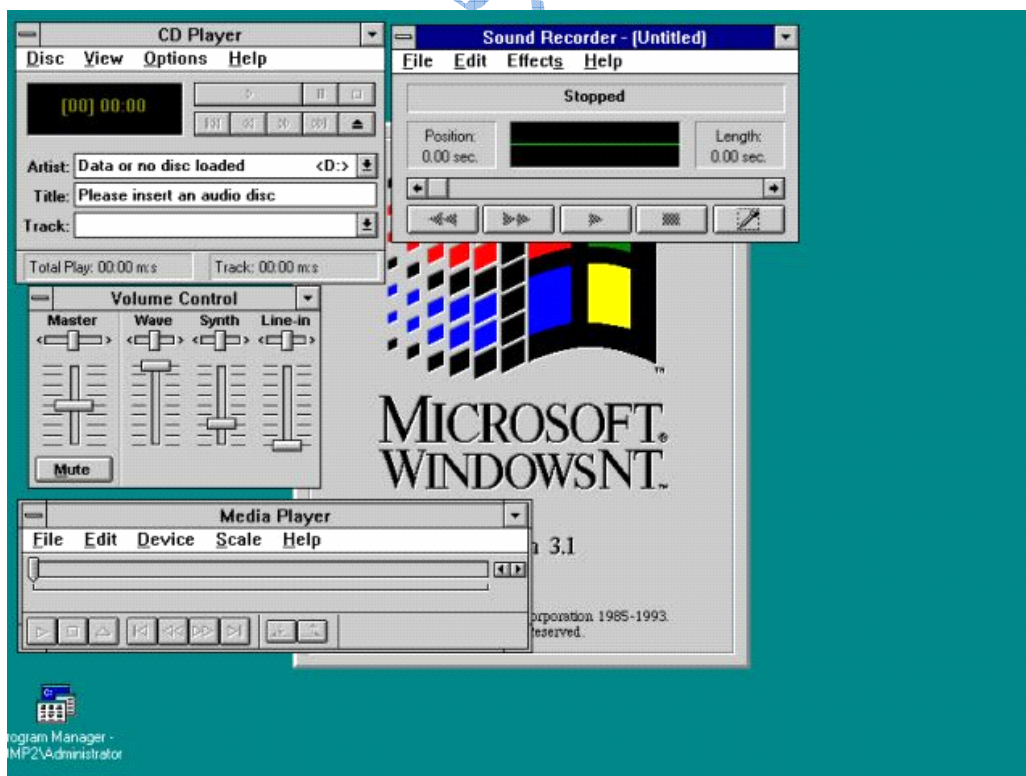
CD Player

Disc View Options Help

[00] 00:00

Artist: Data or no disc loaded <D:>

Title: Please insert an audio disc

Track:

Total Play: 00:00 m:s Track: 00:00 m:s

Sound Recorder - [Untitled]

File Edit Effects Help

Stopped

Position: 0.00 sec.

Length: 0.00 sec.

Volume Control

Master Wave Synth Line-in

Mute

MICROSOFT. WINDOWSNT.

Media Player

File Edit Device Scale Help

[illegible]n 3.1

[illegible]orporation 1985-1993. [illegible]eserved.

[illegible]ogram Manager - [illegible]MP2\Administrator